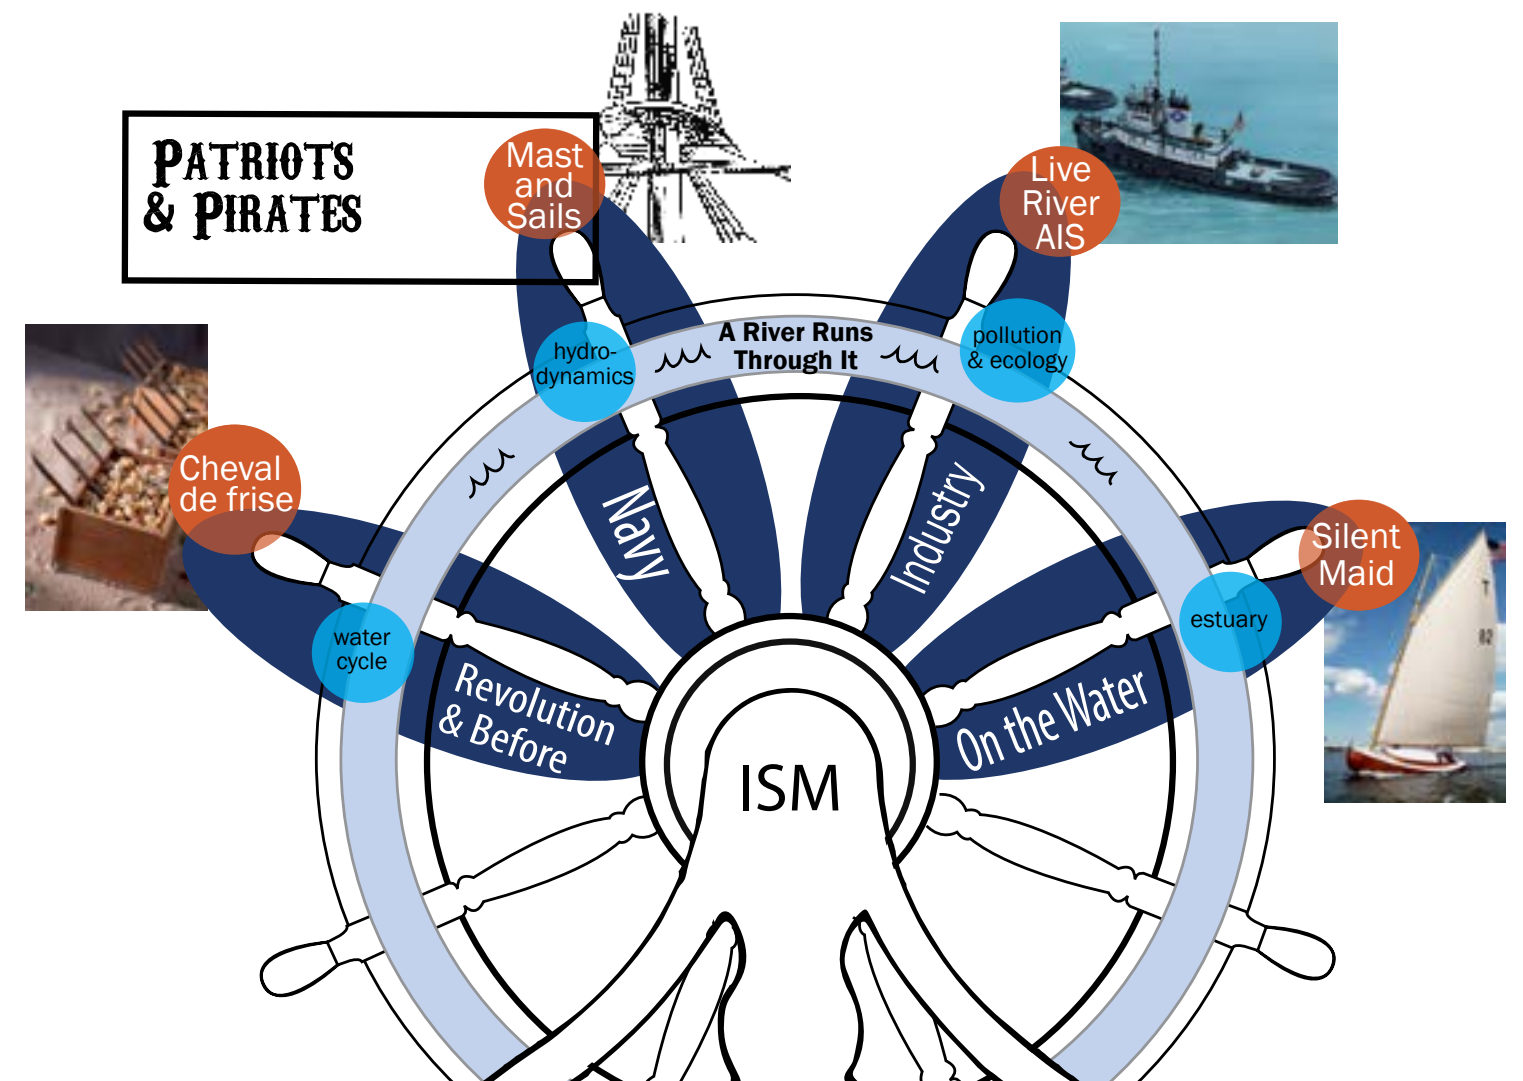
PATRIOTS & PIRATES

Mast and Sails

Live River AIS

A River Runs Through It

hydro-dynamics

pollution & ecology

Cheval de frise

Navy

Industry

Silent Maid

estuary

water cycle

Revolution & Before

On the Water

ISM